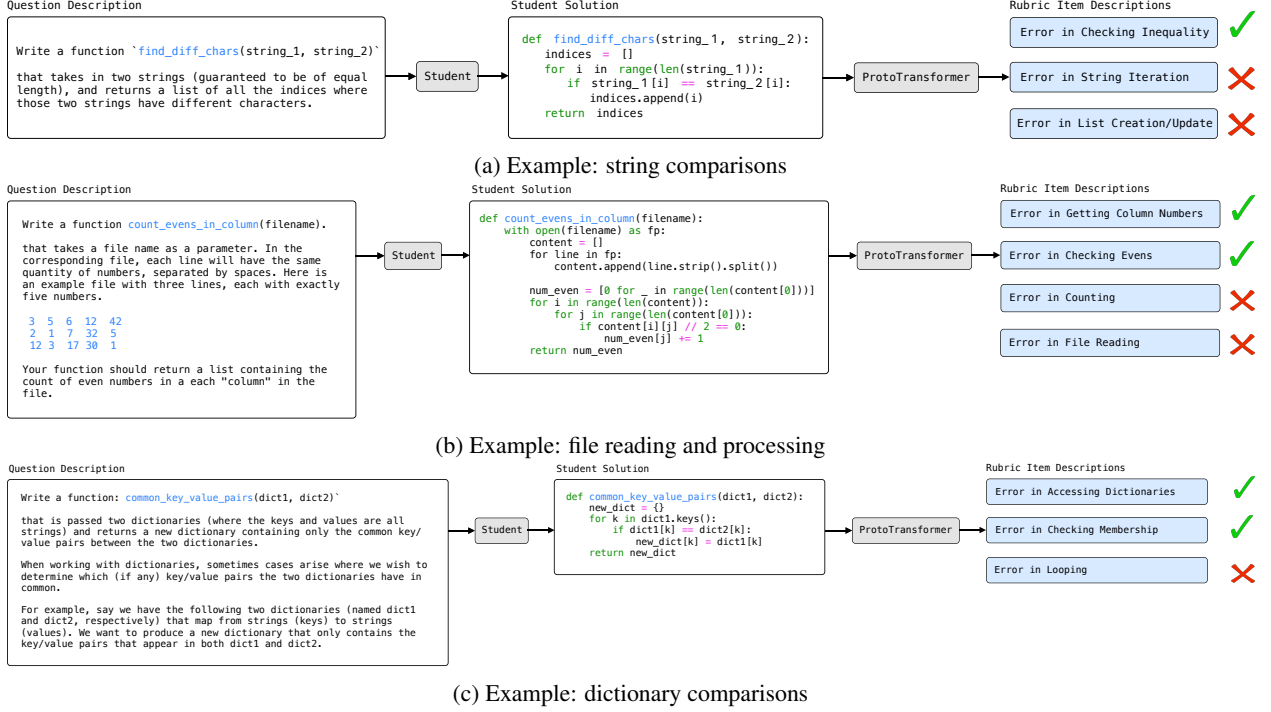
Question Description

Write a function `find_diff_chars(string_1, string_2)`

that takes in two strings (guaranteed to be of equal length), and returns a list of all the indices where those two strings have different characters.

Student

Student Solution

```
def find_diff_chars(string_1, string_2):
    indices = []
    for i in range(len(string_1)):
        if string_1[i] == string_2[i]:
            indices.append(i)
    return indices
```

ProtoTransformer

Rubric Item Descriptions

Error in Checking Inequality

Error in String Iteration

Error in List Creation/Update

(a) Example: string comparisons

Question Description

Write a function count_evens_in_column(filename).

that takes a file name as a parameter. In the corresponding file, each line will have the same quantity of numbers, separated by spaces. Here is an example file with three lines, each with exactly five numbers.

3 5 6 12 42
2 1 7 32 5
12 3 17 30 1

Your function should return a list containing the count of even numbers in a each "column" in the file.

Student

Student Solution

```
def count_evens_in_column(filename):
    with open(filename) as fp:
        content = []
        for line in fp:
            content.append(line.strip().split())

        num_even = [0 for _ in range(len(content[0]))]
        for i in range(len(content)):
            for j in range(len(content[0])):
                if content[i][j] // 2 == 0:
                    num_even[j] += 1
        return num_even
```

ProtoTransformer

Rubric Item Descriptions

Error in Getting Column Numbers

Error in Checking Evens

Error in Counting

Error in File Reading

(b) Example: file reading and processing

Question Description

Write a function: common_key_value_pairs(dict1, dict2)`

that is passed two dictionaries (where the keys and values are all strings) and returns a new dictionary containing only the common key/value pairs between the two dictionaries.

When working with dictionaries, sometimes cases arise where we wish to determine which (if any) key/value pairs the two dictionaries have in common.

For example, say we have the following two dictionaries (named dict1 and dict2, respectively) that map from strings (keys) to strings (values). We want to produce a new dictionary that only contains the key/value pairs that appear in both dict1 and dict2.

Student

Student Solution

```
def common_key_value_pairs(dict1, dict2):
    new_dict = {}
    for k in dict1.keys():
        if dict1[k] == dict2[k]:
            new_dict[k] = dict1[k]
    return new_dict
```

ProtoTransformer

Rubric Item Descriptions

Error in Accessing Dictionaries

Error in Checking Membership

Error in Looping

(c) Example: dictionary comparisons